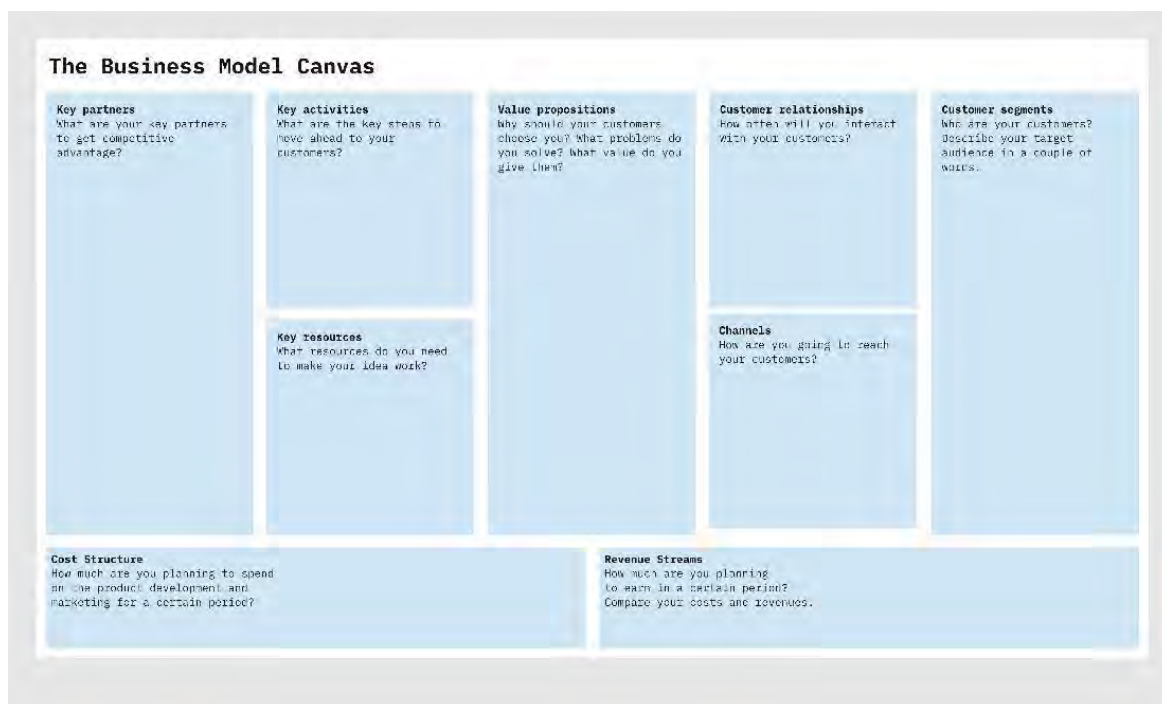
The Business Model Canvas

Key partners
What are your key partners to get competitive advantage?

Key activities
What are the key steps to move ahead to your customers?

Key resources
What resources do you need to make your idea work?

Value propositions
Why should your customers choose you? What problems do you solve? What value do you give them?

Customer relationships
How often will you interact with your customers?

Channels
How are you going to reach your customers?

Customer segments
Who are your customers? Describe your target audience in a couple of words.

Cost Structure
How much are you planning to spend on the product development and marketing for a certain period?

Revenue Streams
How much are you planning to earn in a certain period? Compare your costs and revenues.